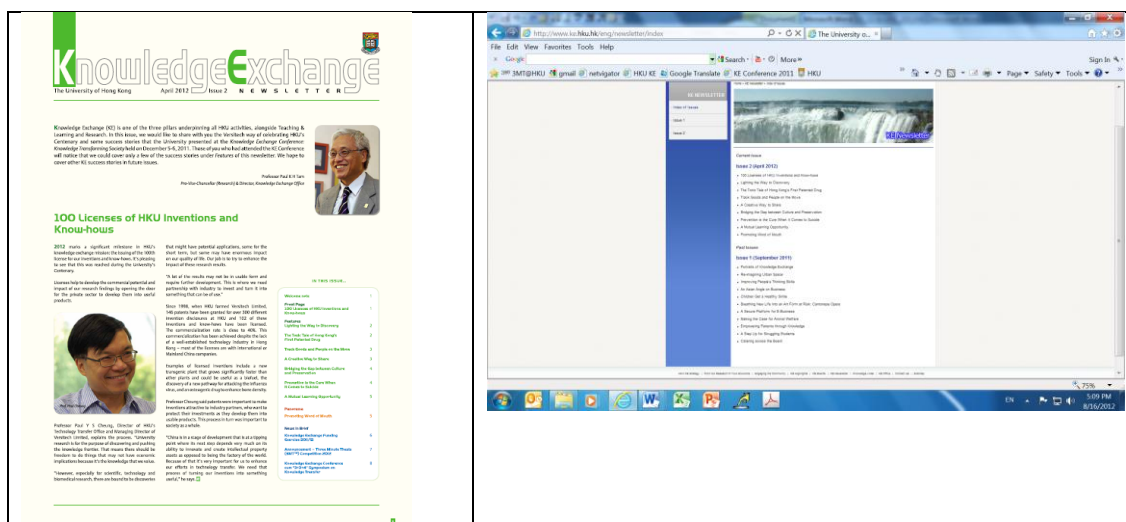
KnowledgeExchange
The University of Hong Kong April 2012 Issue 2 NEWSLETTER

Knowledge Exchange (KE) is one of the three pillars underpinning all HKU activities, alongside Teaching & Learning and Research. In this issue, we would like to share with you the Versitech way of celebrating HKU's Centenary and some success stories that the University presented at the Knowledge Exchange Conference: Knowledge Transforming Society held on December 5-6, 2011. Those of you who had attended the KE Conference will notice that we could cover only a few of the success stories under Features of this newsletter. We hope to cover other KE success stories in future issues.

Professor Paul K H Tam
Pro-Vice-Chancellor (Research) & Director, Knowledge Exchange Office

100 Licenses of HKU Inventions and Know-hows

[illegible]

IN THIS ISSUE...
Welcome note
Front Page 100 Licenses of HKU Inventions and Know-hows
Features Lighting the Way to Discovery
The Twin Tale of Hong Kong's First Patented Drug
Fresh Grads and People on the Move
A Creative Way to Share
Bridging the Gap between Culture and Preservation
Prevention is the Cure When it Comes to Suicide
A Mutual Learning Opportunity
Panorama Promoting Word of Mouth
News in Brief

http://www.ke.hku.hk/eng/newsletter/index
The University o...
File Edit View Favorites Tools Help
Google Search More Sign In
3MT@HKU gmail netvigator HKU KE Google Translate KE Conference 2011 HKU
Page Safety Tools

KE NEWSLETTER
View All Issues
Issue 1
Issue 2
KE Newsletter
Current Issue
Issue 2 (April 2012)
Past Issues
Issue 1 (September 2011)

75%
EN 5:09 PM 8/16/2012